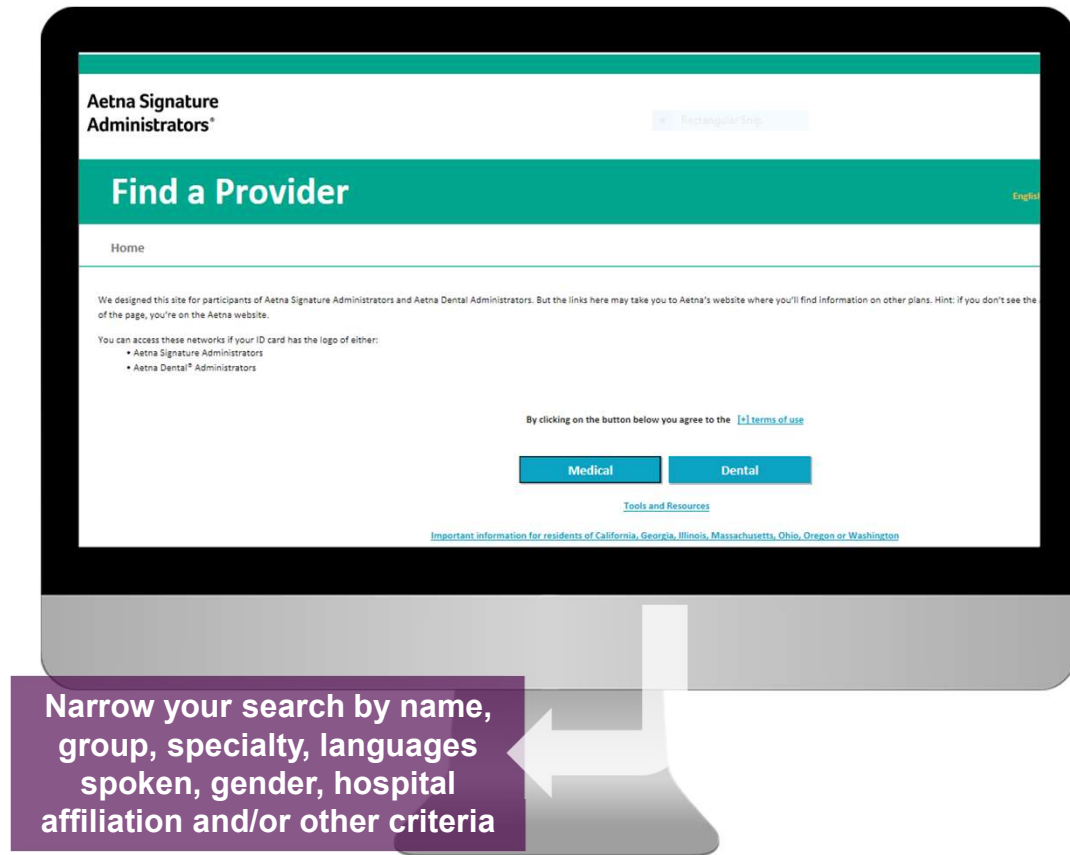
Aetna Signature Administrators®

Rectangular Snip

Find a Provider

Englis

Home

We designed this site for participants of Aetna Signature Administrators and Aetna Dental Administrators. But the links here may take you to Aetna's website where you'll find information on other plans. Hint: if you don't see the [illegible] of the page, you're on the Aetna website.

You can access these networks if your ID card has the logo of either:
• Aetna Signature Administrators
• Aetna Dental® Administrators

By clicking on the button below you agree to the [+] terms of use

Medical

Dental

Tools and Resources

Important information for residents of California, Georgia, Illinois, Massachusetts, Ohio, Oregon or Washington

Narrow your search by name, group, specialty, languages spoken, gender, hospital affiliation and/or other criteria